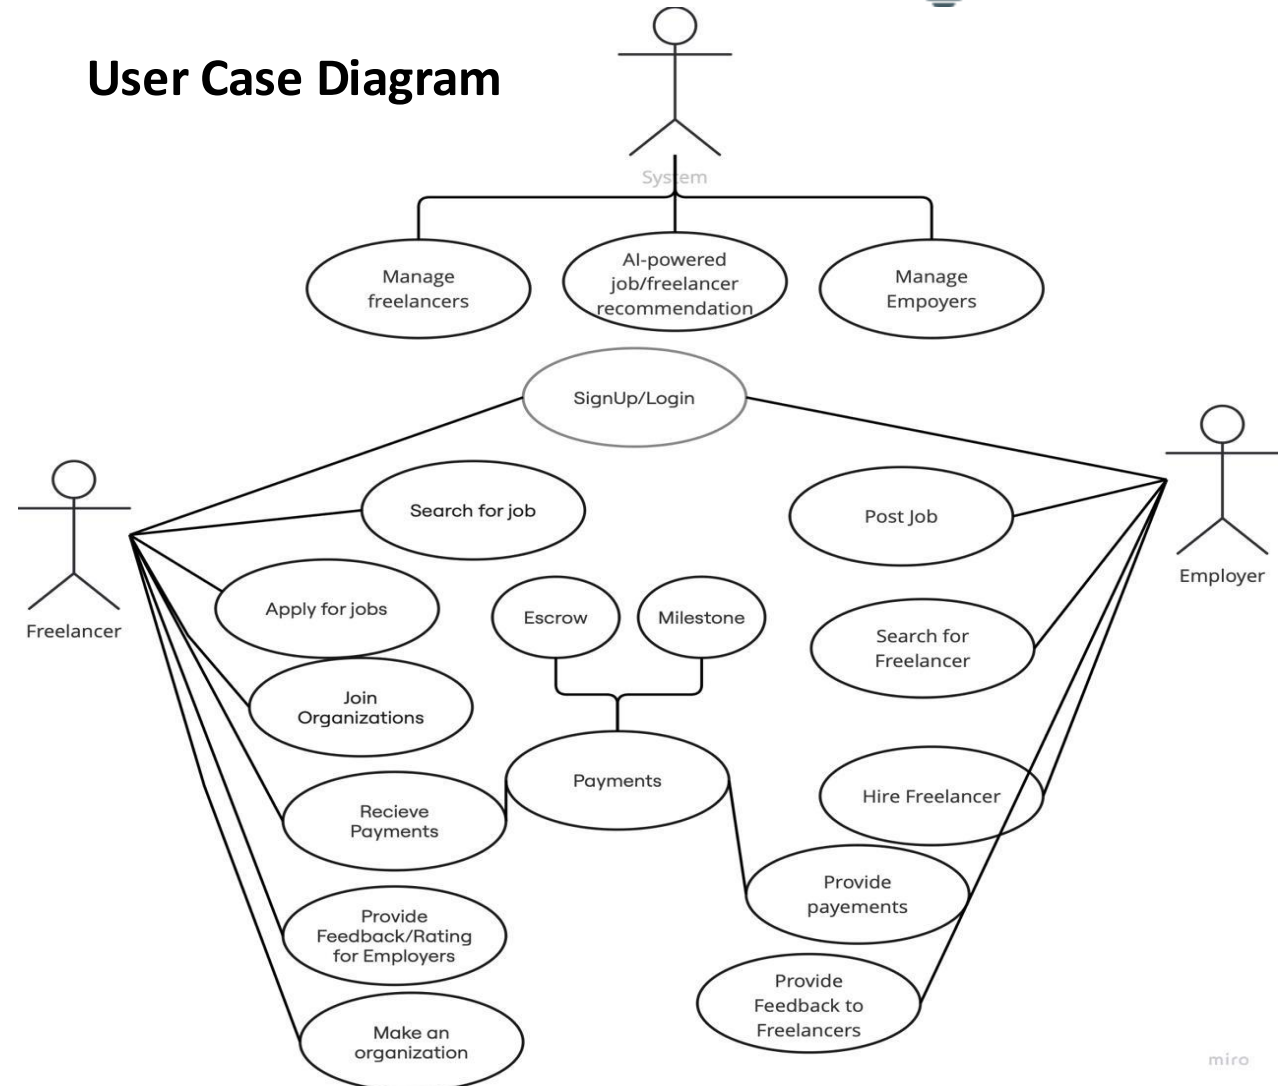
User Case Diagram

System

Manage freelancers

AI-powered job/freelancer recommendation

Manage Empoyers

SignUp/Login

Freelancer

Employer

Search for job

Post Job

Apply for jobs

Escrow

Milestone

Search for Freelancer

Join Organizations

Payments

Hire Freelancer

Recieve Payments

Provide payements

Provide Feedback/Rating for Employers

Provide Feedback to Freelancers

Make an organization

miro